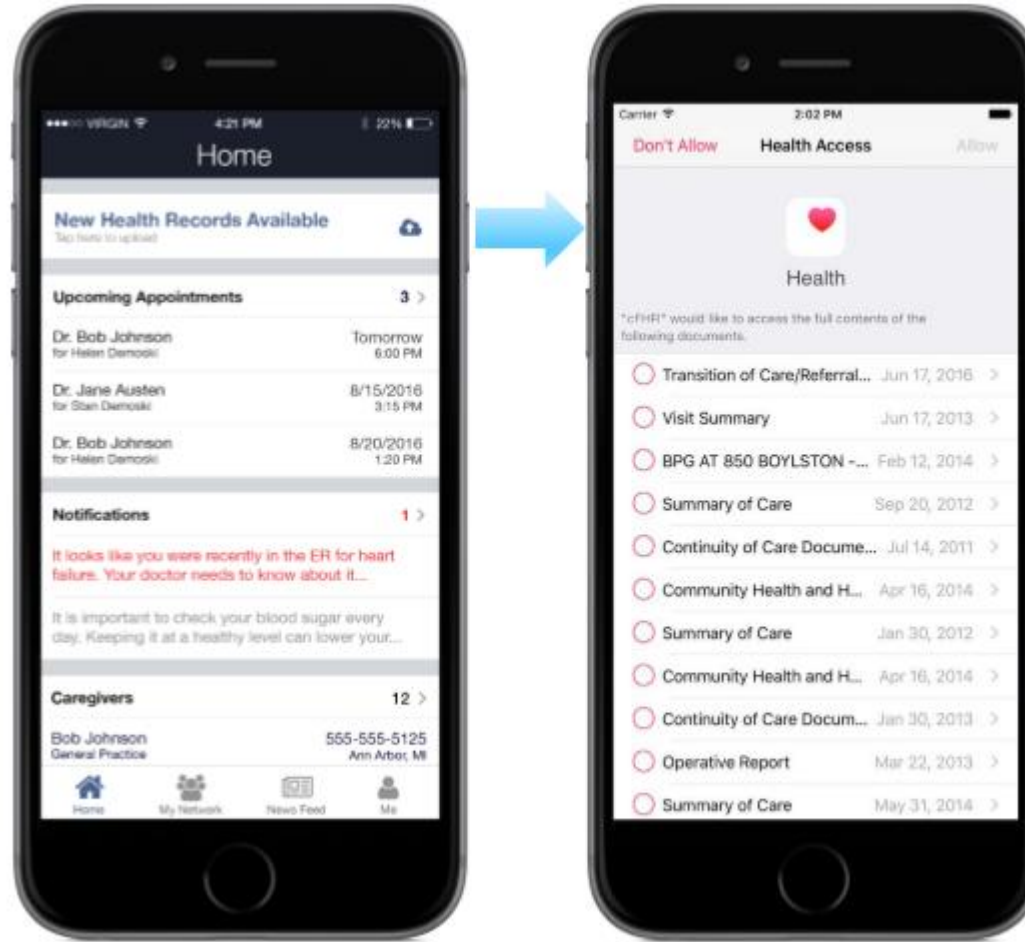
●●●○○ VIRGIN 4:21 PM 22%

Home

New Health Records Available
Tap here to upload

Upcoming Appointments 3 >

Dr. Bob Johnson
for Helen Demoski
Tomorrow
6:00 PM

Dr. Jane Austen
for Stan Demoski
8/15/2016
3:15 PM

Dr. Bob Johnson
for Helen Demoski
8/20/2016
1:20 PM

Notifications 1 >

It looks like you were recently in the ER for heart failure. Your doctor needs to know about it...

It is important to check your blood sugar every day. Keeping it at a healthy level can lower your...

Caregivers 12 >

Bob Johnson
General Practice
555-555-5125
Ann Arbor, MI

Home My Network News Feed Me

Carrier 2:02 PM

Don't Allow Health Access Allow

Health

"cFHR" would like to access the full contents of the following documents.

Transition of Care/Referral... Jun 17, 2016 >
Visit Summary Jun 17, 2013 >
BPG AT 850 BOYLSTON -... Feb 12, 2014 >
Summary of Care Sep 20, 2012 >
Continuity of Care Docume... Jul 14, 2011 >
Community Health and H... Apr 16, 2014 >
Summary of Care Jan 30, 2012 >
Community Health and H... Apr 16, 2014 >
Continuity of Care Docum... Jan 30, 2013 >
Operative Report Mar 22, 2013 >
Summary of Care May 31, 2014 >